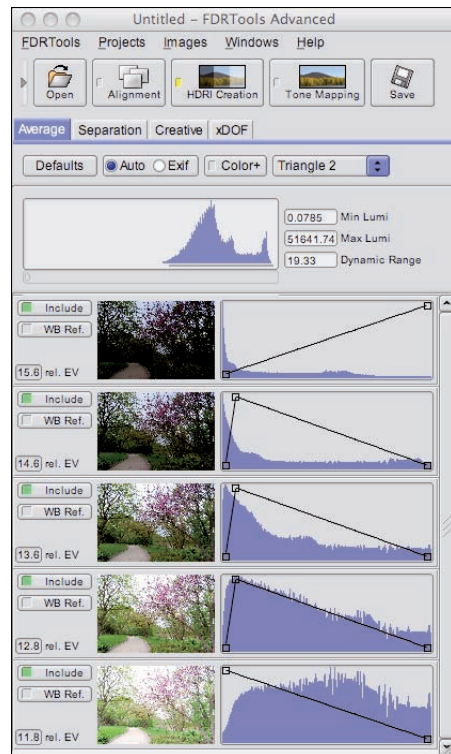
Untitled – FDRTools Advanced

FDRTools Projects Images Windows Help

Open Alignment HDRI Creation Tone Mapping Save

Average Separation Creative xDOF

Defaults Auto Exif Color+ Triangle 2

0.0785 Min Lumi
51641.74 Max Lumi
19.33 Dynamic Range

Include
WB Ref.
15.6 rel. EV

Include
WB Ref.
14.6 rel. EV

Include
WB Ref.
13.6 rel. EV

Include
WB Ref.
12.8 rel. EV

Include
WB Ref.
11.8 rel. EV